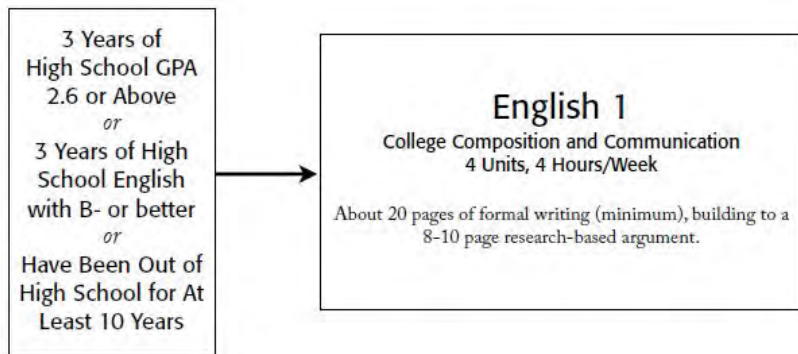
3 Years of High School GPA 2.6 or Above
or
3 Years of High School English with B- or better
or
Have Been Out of High School for At Least 10 Years

English 1
College Composition and Communication
4 Units, 4 Hours/Week

About 20 pages of formal writing (minimum), building to a 8-10 page research-based argument.